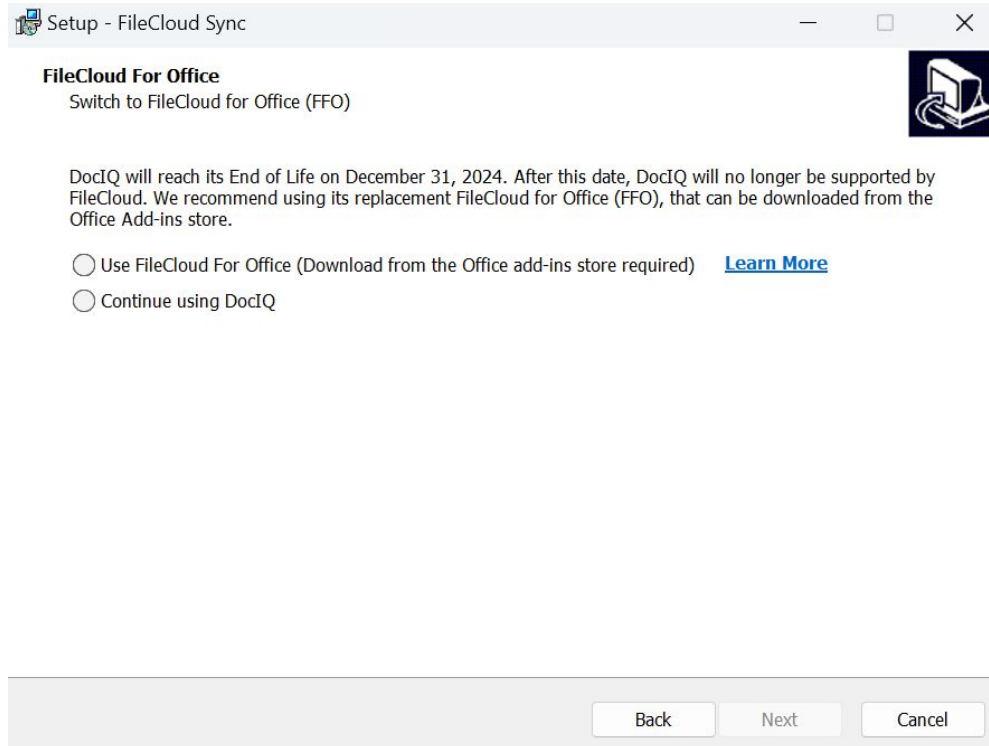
Setup - FileCloud Sync

FileCloud For Office
Switch to FileCloud for Office (FFO)

DocIQ will reach its End of Life on December 31, 2024. After this date, DocIQ will no longer be supported by FileCloud. We recommend using its replacement FileCloud for Office (FFO), that can be downloaded from the Office Add-ins store.

Use FileCloud For Office (Download from the Office add-ins store required) Learn More

Continue using DocIQ

Back Next Cancel